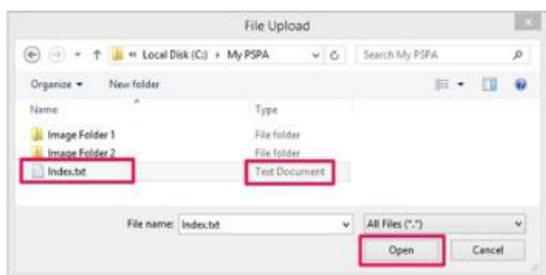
File Upload

« Local Disk (C:) › My PSPA

Search My PSPA

Organize ▾ New folder

Name

Type

Image Folder 1

File folder

Image Folder 2

File folder

Index.txt

Text Document

File name: Index.txt

All Files (*.*)

Open

Cancel